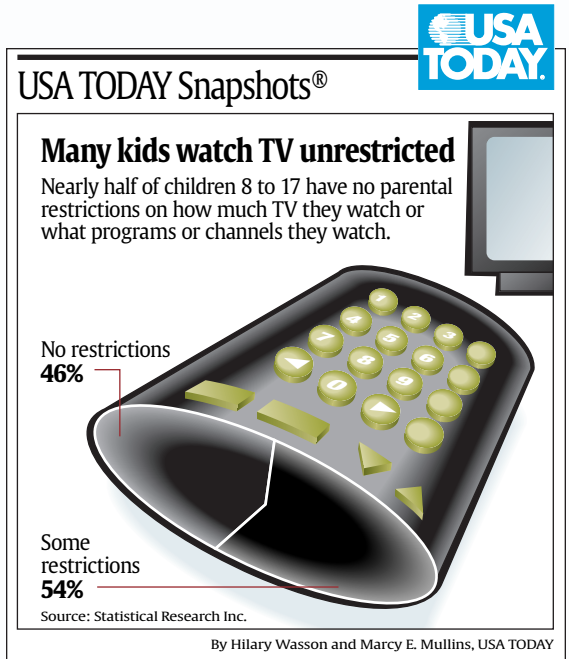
USA TODAY

USA TODAY Snapshots®

Many kids watch TV unrestricted

Nearly half of children 8 to 17 have no parental restrictions on how much TV they watch or what programs or channels they watch.

No restrictions
46%

Some restrictions
54%

1 2 3 4 5 6 7 8 9 0

Source: Statistical Research Inc.

By Hilary Wasson and Marcy E. Mullins, USA TODAY